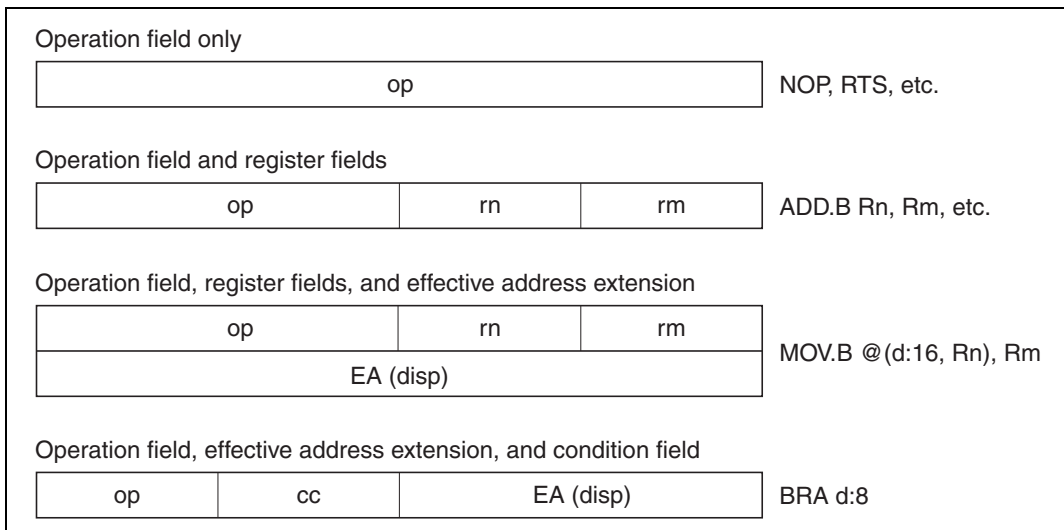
Operation field only

| op |
|---|

NOP, RTS, etc.

Operation field and register fields

| op | rn | rm |
|---|---|---|

ADD.B Rn, Rm, etc.

Operation field, register fields, and effective address extension

| op | rn | rm |
|---|---|---|
| EA (disp) | | |

MOV.B @(d:16, Rn), Rm

Operation field, effective address extension, and condition field

| op | cc | EA (disp) |
|---|---|---|

BRA d:8